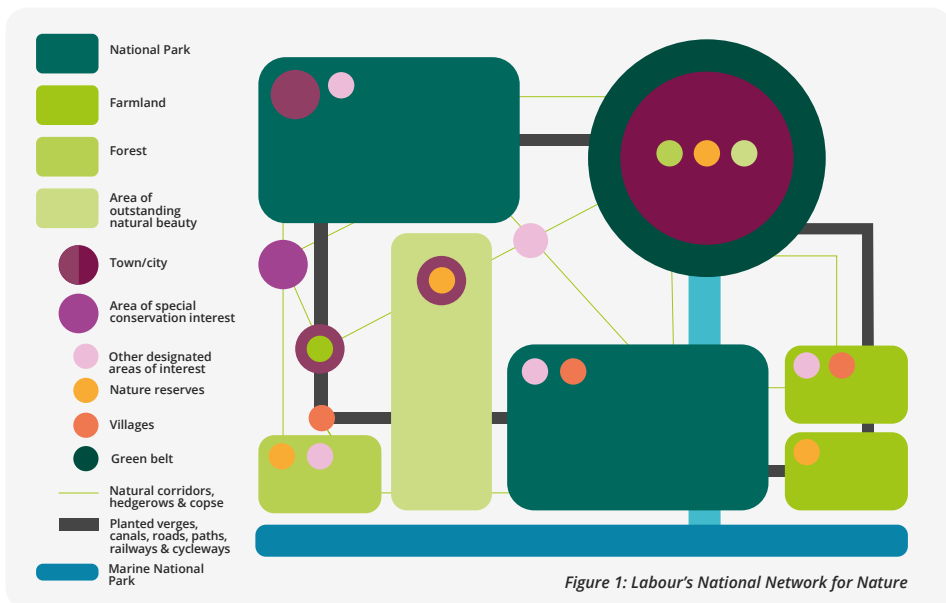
National Park

Farmland

Forest

Area of outstanding natural beauty

Town/city

Area of special conservation interest

Other designated areas of interest

Nature reserves

Villages

Green belt

Natural corridors, hedgerows & copse

Planted verges, canals, roads, paths, railways & cycleways

Marine National Park

Figure 1: Labour's National Network for Nature